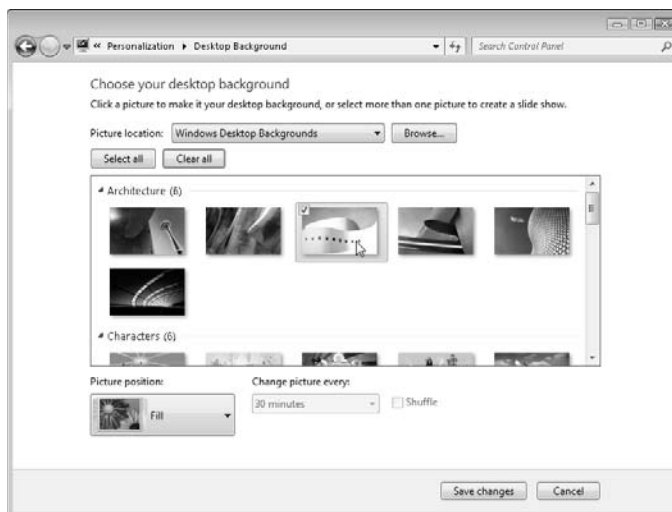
« Personalization ▸ Desktop Background

Search Control Panel

Choose your desktop background

Click a picture to make it your desktop background, or select more than one picture to create a slide show.

Picture location: Windows Desktop Backgrounds

Browse...

Select all

Clear all

Architecture (6)

Characters (6)

Picture position:

Fill

Change picture every:

30 minutes

Shuffle

Save changes

Cancel